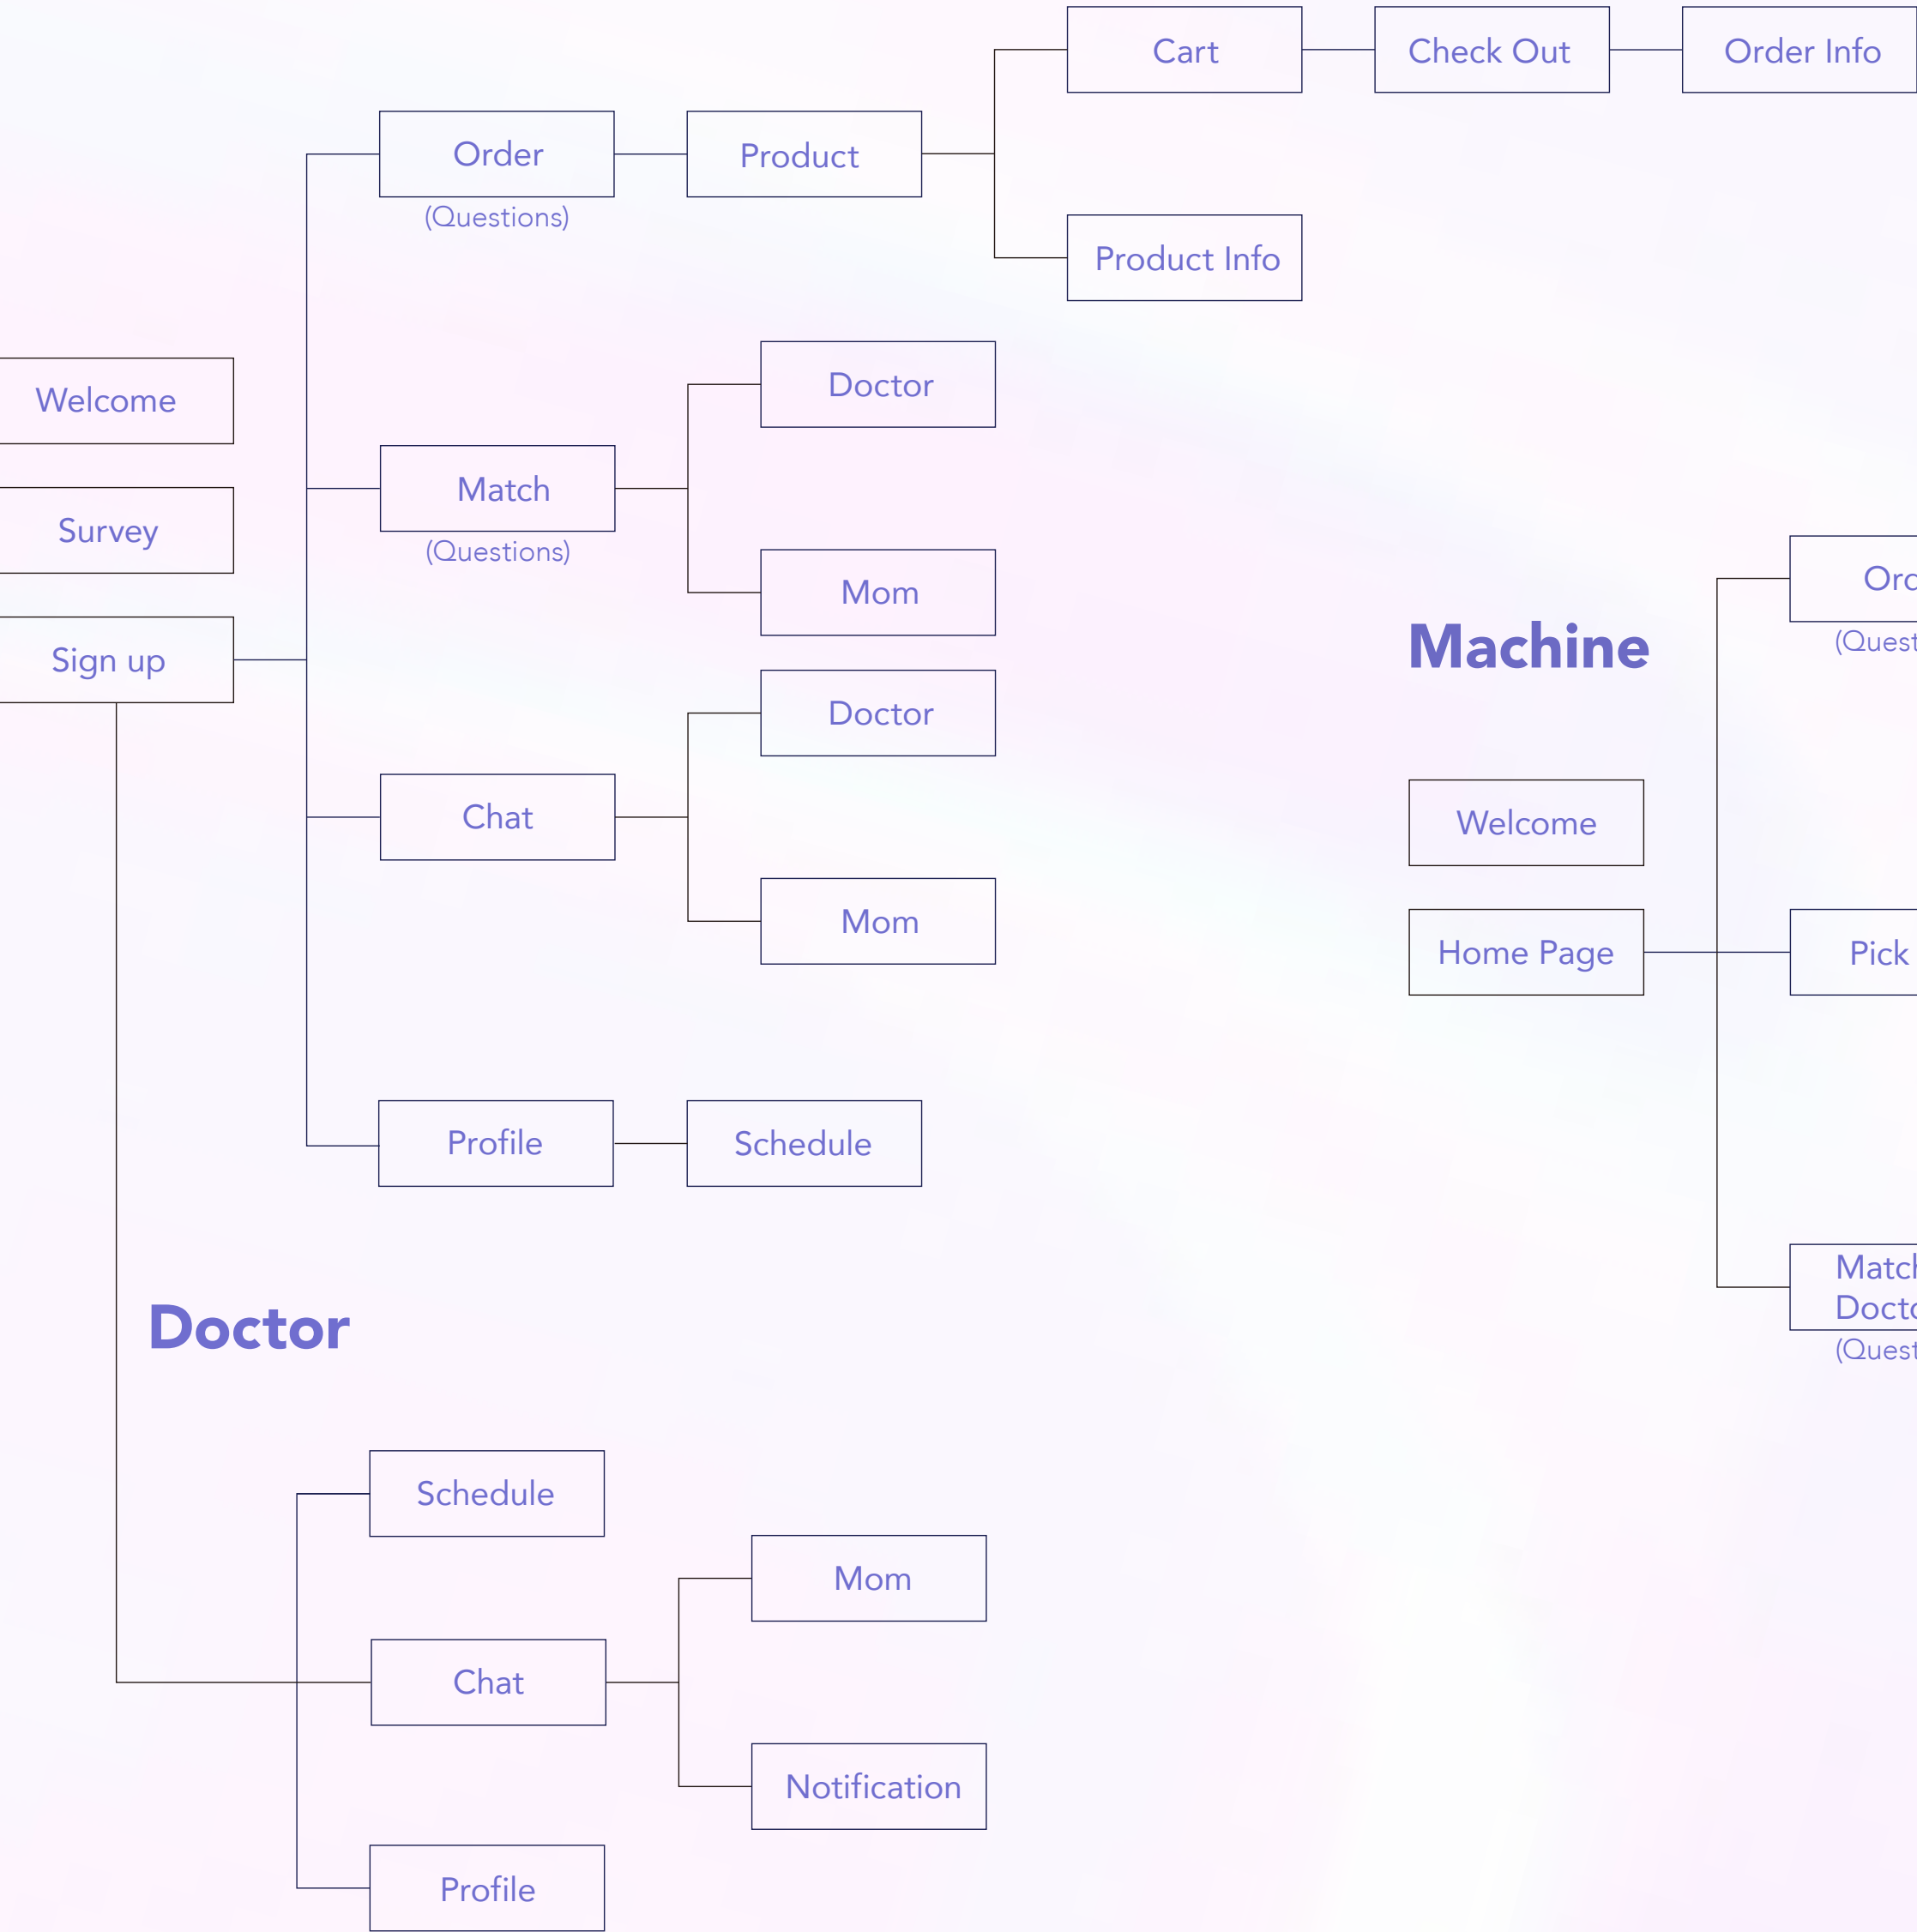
Cart

Check Out

Order Info

Order
(Questions)

Product

Product Info

Welcome

Survey

Sign up

Match
(Questions)

Doctor

Mom

Chat

Doctor

Mom

Profile

Schedule

Machine

Welcome

Home Page

Orc
(Quest

Pick

Matcl
Docto
(Quest

Doctor

Schedule

Chat

Mom

Notification

Profile